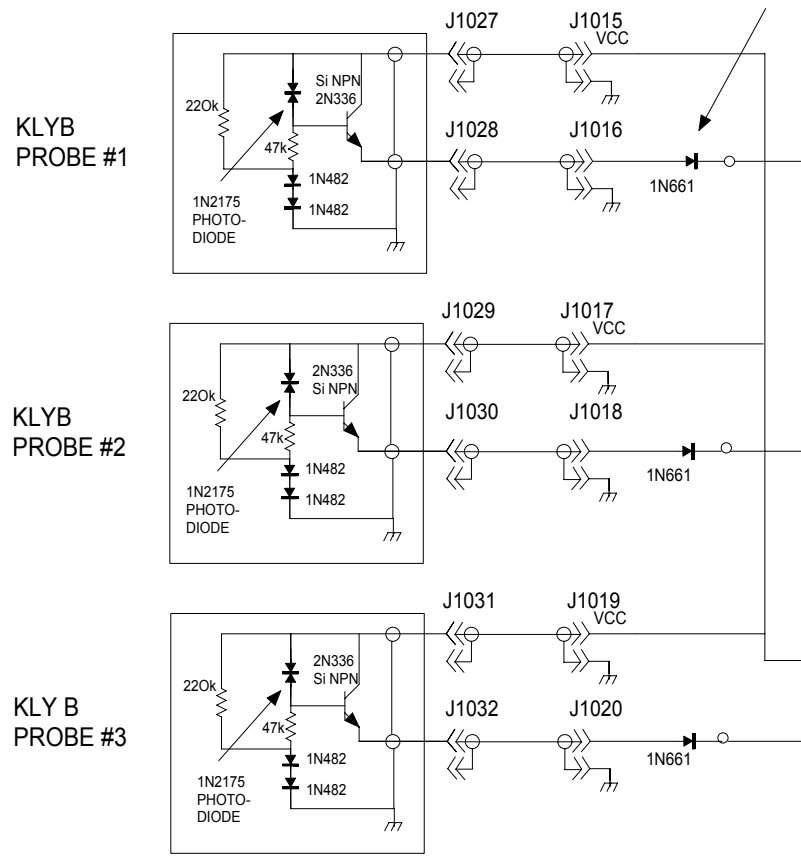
J1027
J1015
VCC
Si NPN
2N336
22Ok
KLYB
PROBE #1
J1028
J1016
47k
1N482
1N482
1N2175
PHOTO-
DIODE
1N661

J1029
J1017
VCC
2N336
Si NPN
22Ok
KLYB
PROBE #2
J1030
J1018
47k
1N482
1N482
1N2175
PHOTO-
DIODE
1N661

J1031
J1019
VCC
2N336
Si NPN
22Ok
KLY B
PROBE #3
J1032
J1020
47k
1N482
1N482
1N2175
PHOTO-
DIODE
1N661